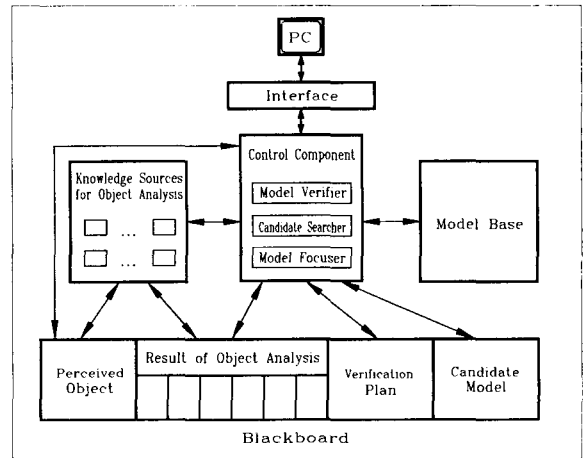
PC

Interface

Control Component

Model Verifier

Candidate Searcher

Model Focuser

Knowledge Sources for Object Analysis

...

...

Model Base

Perceived Object

Result of Object Analysis

Verification Plan

Candidate Model

Blackboard